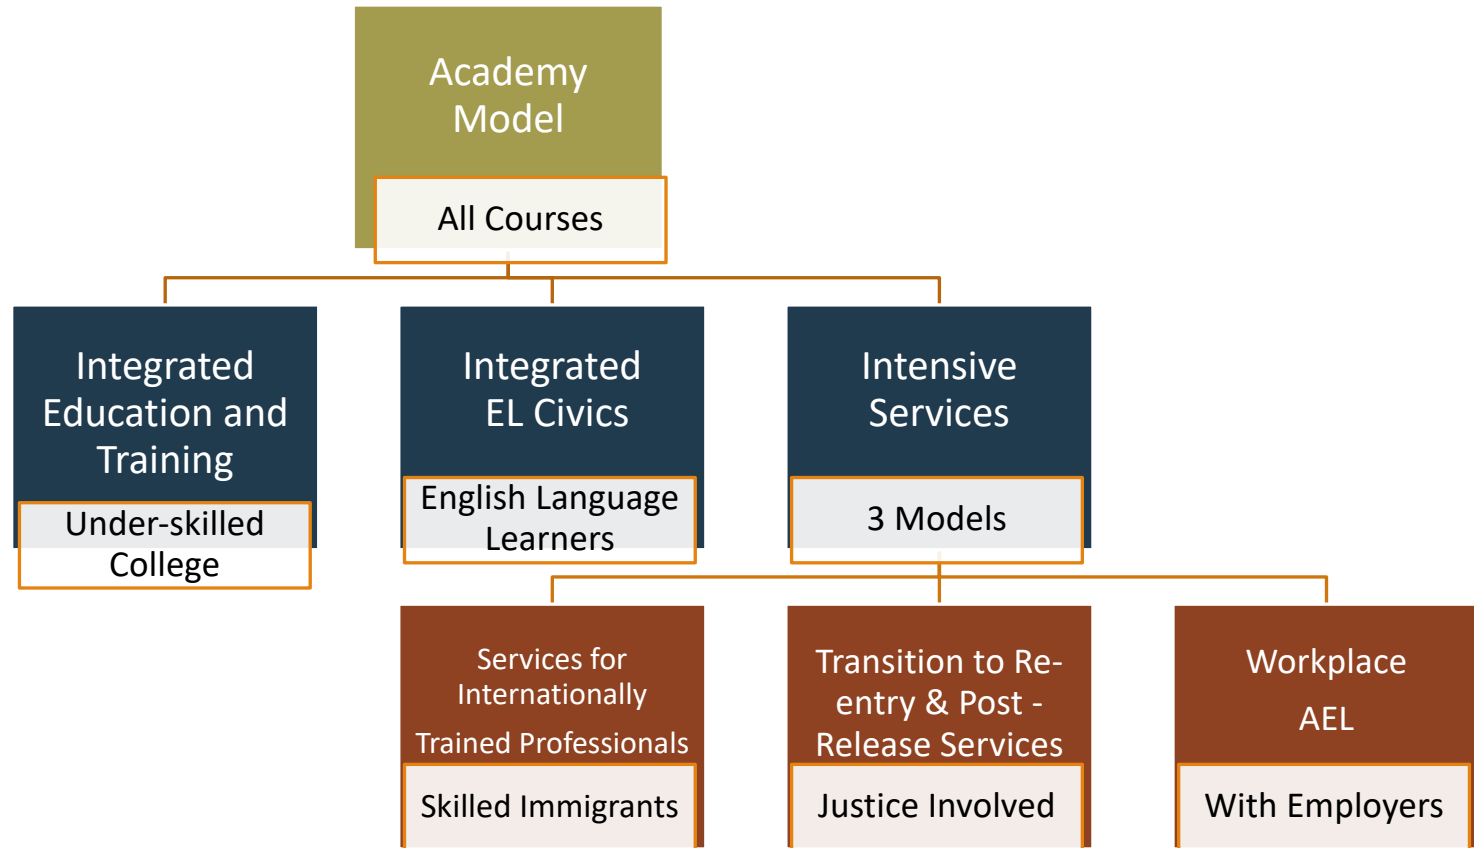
Academy Model

All Courses

Integrated Education and Training

Under-skilled College

Integrated EL Civics

English Language Learners

Intensive Services

3 Models

Services for Internationally Trained Professionals

Skilled Immigrants

Transition to Re-entry & Post - Release Services

Justice Involved

Workplace AEL

With Employers